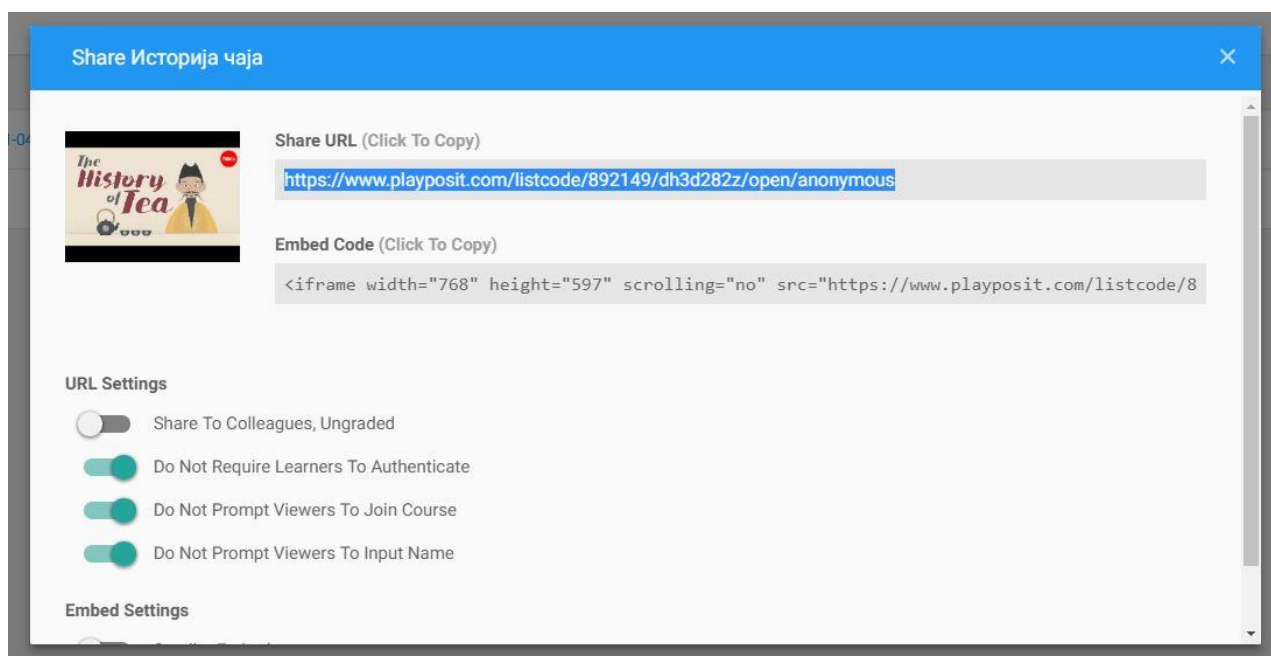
Share Историја чаја

×

The History of Tea

Share URL (Click To Copy)

https://www.playposit.com/listcode/892149/dh3d282z/open/anonymous

Embed Code (Click To Copy)

<iframe width="768" height="597" scrolling="no" src="https://www.playposit.com/listcode/8

URL Settings

Share To Colleagues, Ungraded

Do Not Require Learners To Authenticate

Do Not Prompt Viewers To Join Course

Do Not Prompt Viewers To Input Name

Embed Settings

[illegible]